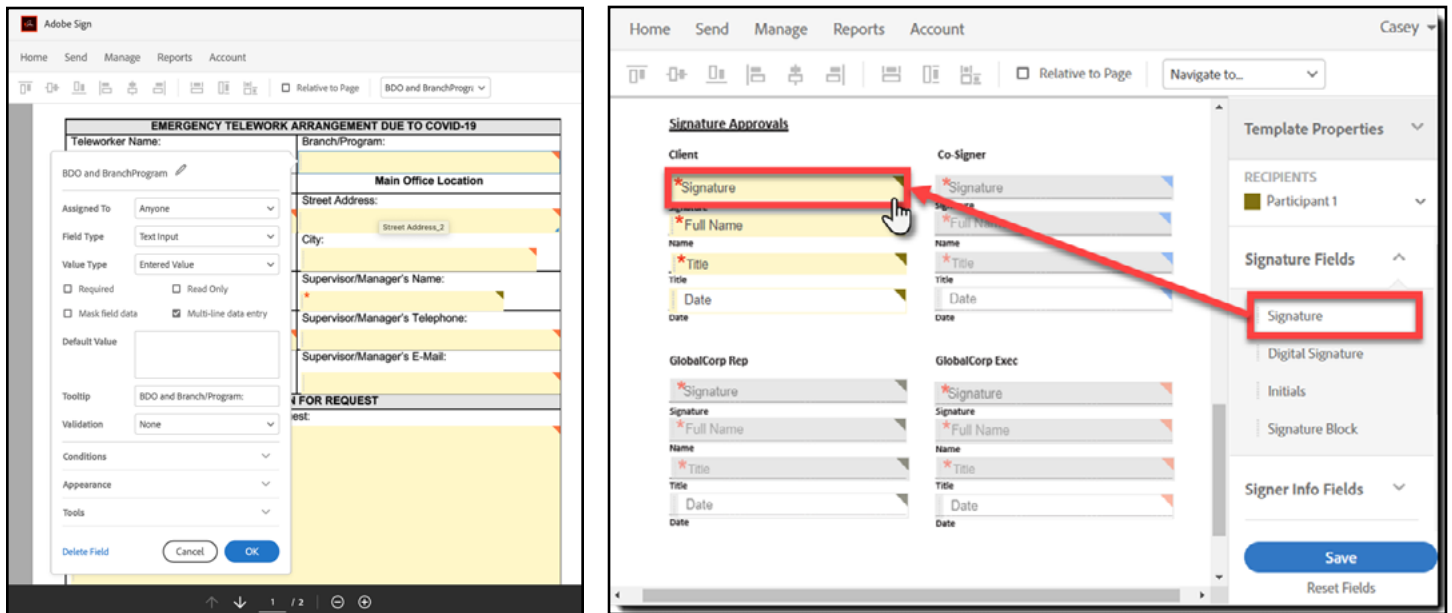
Adobe Sign

Home Send Manage Reports Account

Relative to Page BDO and BranchProgra

EMERGENCY TELEWORK ARRANGEMENT DUE TO COVID-19

Teleworker Name:

Branch/Program:

BDO and BranchProgram

Main Office Location

Street Address:

Assigned To Anyone

Street Address_2

Field Type Text Input

City:

Value Type Entered Value

Supervisor/Manager's Name:

Required

Read Only

Mask field data

Multi-line data entry

Supervisor/Manager's Telephone:

Default Value

Supervisor/Manager's E-Mail:

Tooltip BDO and Branch/Program:

N FOR REQUEST

Validation None

est:

Conditions

Appearance

Tools

Delete Field

Cancel

OK

1 / 2

Home Send Manage Reports Account

Casey

Relative to Page

Navigate to...

Signature Approvals

Client

Co-Signer

*Signature

*Signature

Signature

*Full Name

*Full Name

Name

Name

*Title

*Title

Title

Title

Date

Date

Date

Date

GlobalCorp Rep

GlobalCorp Exec

*Signature

*Signature

Signature

Signature

*Full Name

*Full Name

Name

Name

*Title

*Title

Title

Title

Date

Date

Date

Date

Template Properties

RECIPIENTS

Participant 1

Signature Fields

Signature

Digital Signature

Initials

Signature Block

Signer Info Fields

Save

Reset Fields